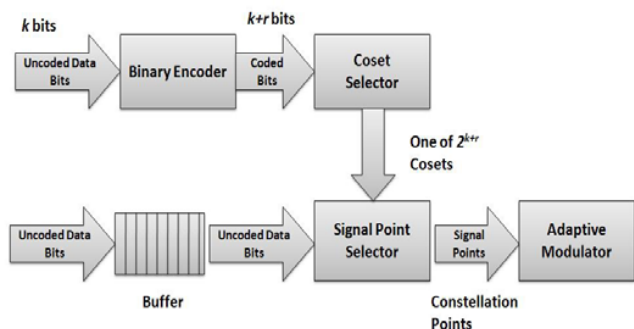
*k* bits

Uncoded Data Bits

Binary Encoder

*k+r* bits

Coded Bits

Coset Selector

One of $2^{k+r}$ Cosets

Uncoded Data Bits

Buffer

Uncoded Data Bits

Signal Point Selector

Signal Points

Constellation Points

Adaptive Modulator